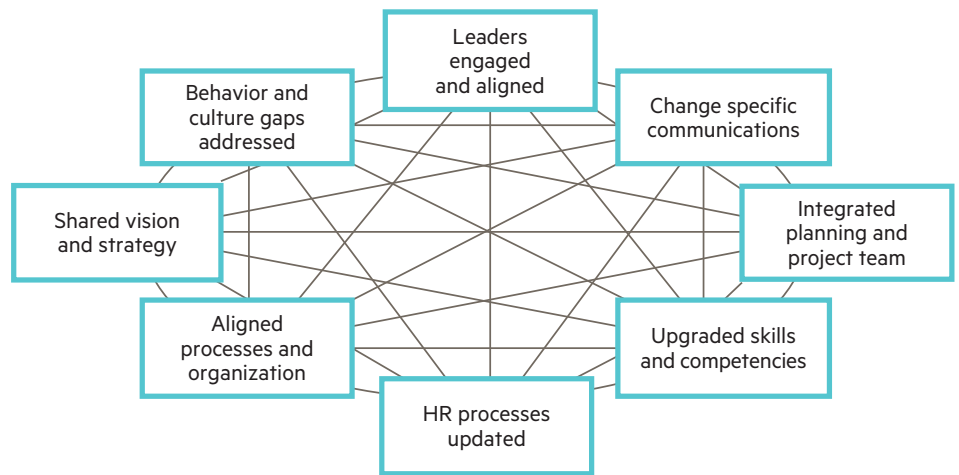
Leaders engaged and aligned

Behavior and culture gaps addressed

Change specific communications

Shared vision and strategy

Integrated planning and project team

Aligned processes and organization

Upgraded skills and competencies

HR processes updated